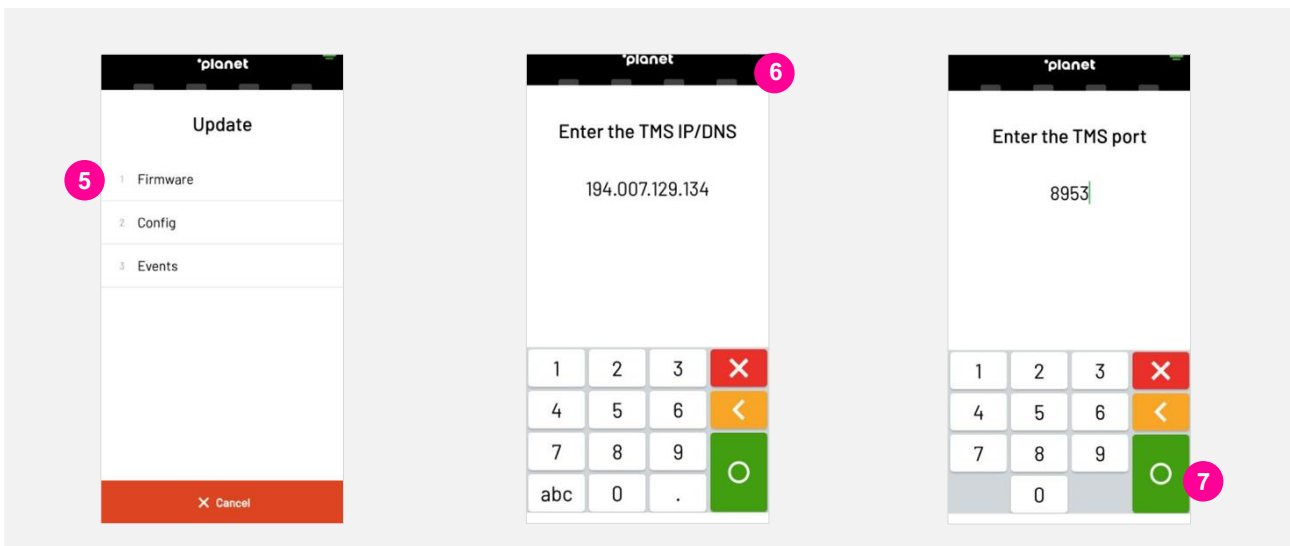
°planet

Update

5

1 Firmware

2 Config

3 Events

✕ Cancel

°planet

6

Enter the TMS IP/DNS

194.007.129.134

1 2 3 ✕
4 5 6 <
7 8 9 O
abc 0 .

°planet

Enter the TMS port

8953

1 2 3 ✕
4 5 6 <
7 8 9 O
0

7